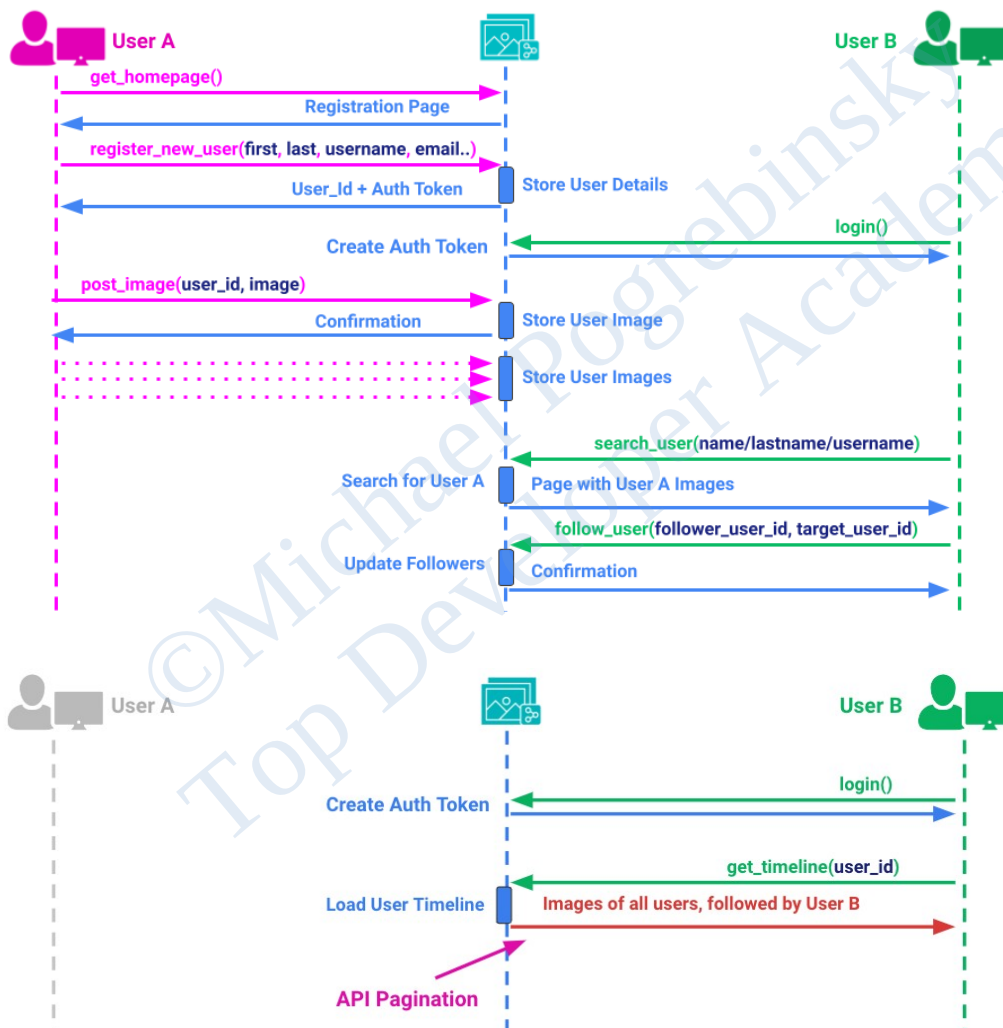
User A

User B

get_homepage()

Registration Page

register_new_user(first, last, username, email..)

Store User Details

User_Id + Auth Token

login()

Create Auth Token

post_image(user_id, image)

Confirmation

Store User Image

Store User Images

search_user(name/lastname/username)

Search for User A

Page with User A Images

follow_user(follower_user_id, target_user_id)

Update Followers

Confirmation

©Michael Pogrebinsky
Top Developer Academy

User A

User B

login()

Create Auth Token

get_timeline(user_id)

Load User Timeline

Images of all users, followed by User B

API Pagination